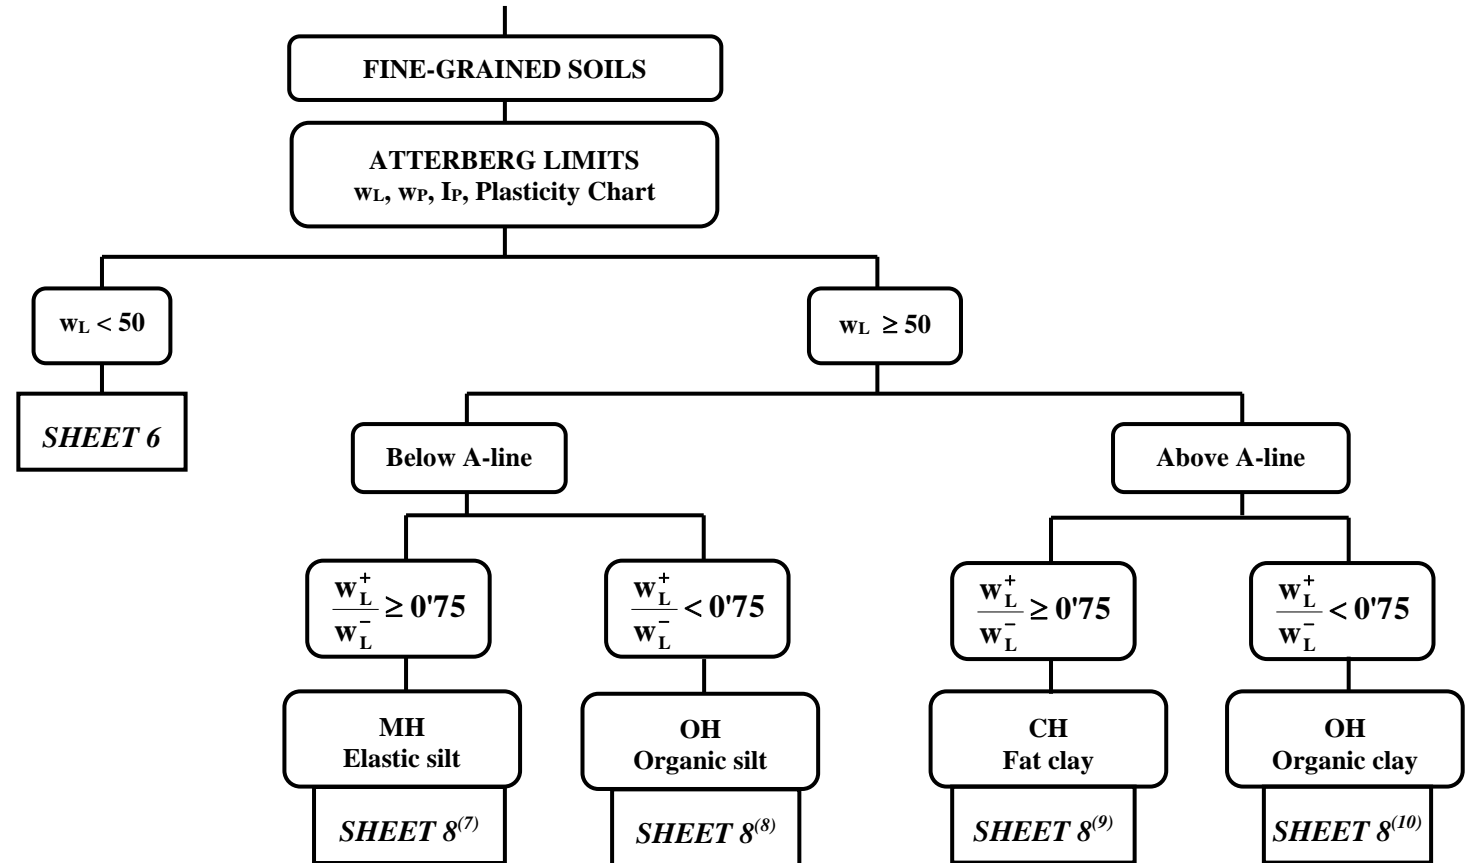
FINE-GRAINED SOILS

ATTERBERG LIMITS
$w_L$, $w_P$, $I_P$, Plasticity Chart

$w_L < 50$

$w_L \geq 50$

*SHEET 6*

Below A-line

Above A-line

$\frac{w_L^+}{w_L^-} \geq 0'75$

$\frac{w_L^+}{w_L^-} < 0'75$

$\frac{w_L^+}{w_L^-} \geq 0'75$

$\frac{w_L^+}{w_L^-} < 0'75$

MH
Elastic silt

OH
Organic silt

CH
Fat clay

OH
Organic clay

*SHEET 8$^{(7)}$*

*SHEET 8$^{(8)}$*

*SHEET 8$^{(9)}$*

*SHEET 8$^{(10)}$*